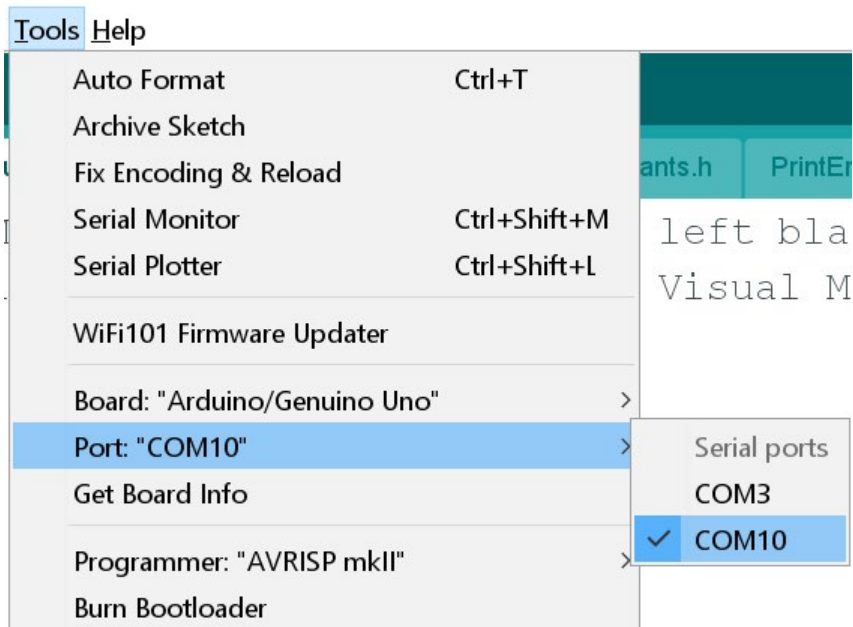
Tools Help

Auto Format Ctrl+T
Archive Sketch
Fix Encoding & Reload
Serial Monitor Ctrl+Shift+M
Serial Plotter Ctrl+Shift+L

WiFi101 Firmware Updater

Board: "Arduino/Genuino Uno"
Port: "COM10"
Get Board Info

Programmer: "AVRISP mkII"
Burn Bootloader

ants.h
PrintEr

left bla
Visual M

Serial ports
COM3
COM10